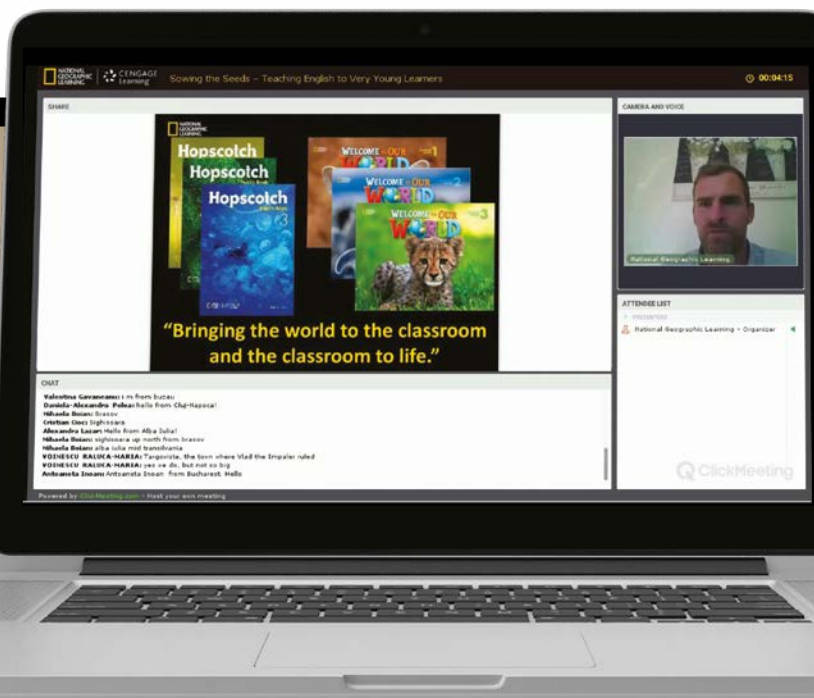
NATIONAL GEOGRAPHIC LEARNING | CENGAGE Learning Sowing the Seeds – Teaching English to Very Young Learners

00:04:15

SHARE

NATIONAL GEOGRAPHIC LEARNING

Hopscotch

Hopscotch

Hopscotch 3

WELCOME to OUR WORLD 1

WELCOME to OUR WORLD 2

WELCOME to OUR WORLD 3

"Bringing the world to the classroom and the classroom to life."

CAMERA AND VOICE

National Geographic Learning

ATTENDEE LIST

PRESENTERS

National Geographic Learning - Organizer

CHAT

Valentina Gavaneanu: i m from buzau
Daniela-Alexandra Pelea: hello from Cluj-Napoca!
Mihaela Boian: Brasov
Cristian Cioc: Sighisoara
Alexandra Lazar: Hello from Alba Iulia!
Mihaela Boian: sighisoara up north from brasov
Mihaela Boian: alba iulia mid transilvania
VOINESCU RALUCA-MARIA: Targoviste, the town where Vlad the Impaler ruled
VOINESCU RALUCA-MARIA: yes we do, but not so big
Antoaneta Inoan: Antoaneta Inoan from Bucharest. Hello

ClickMeeting

Powered by ClickMeeting.com - Host your own meeting